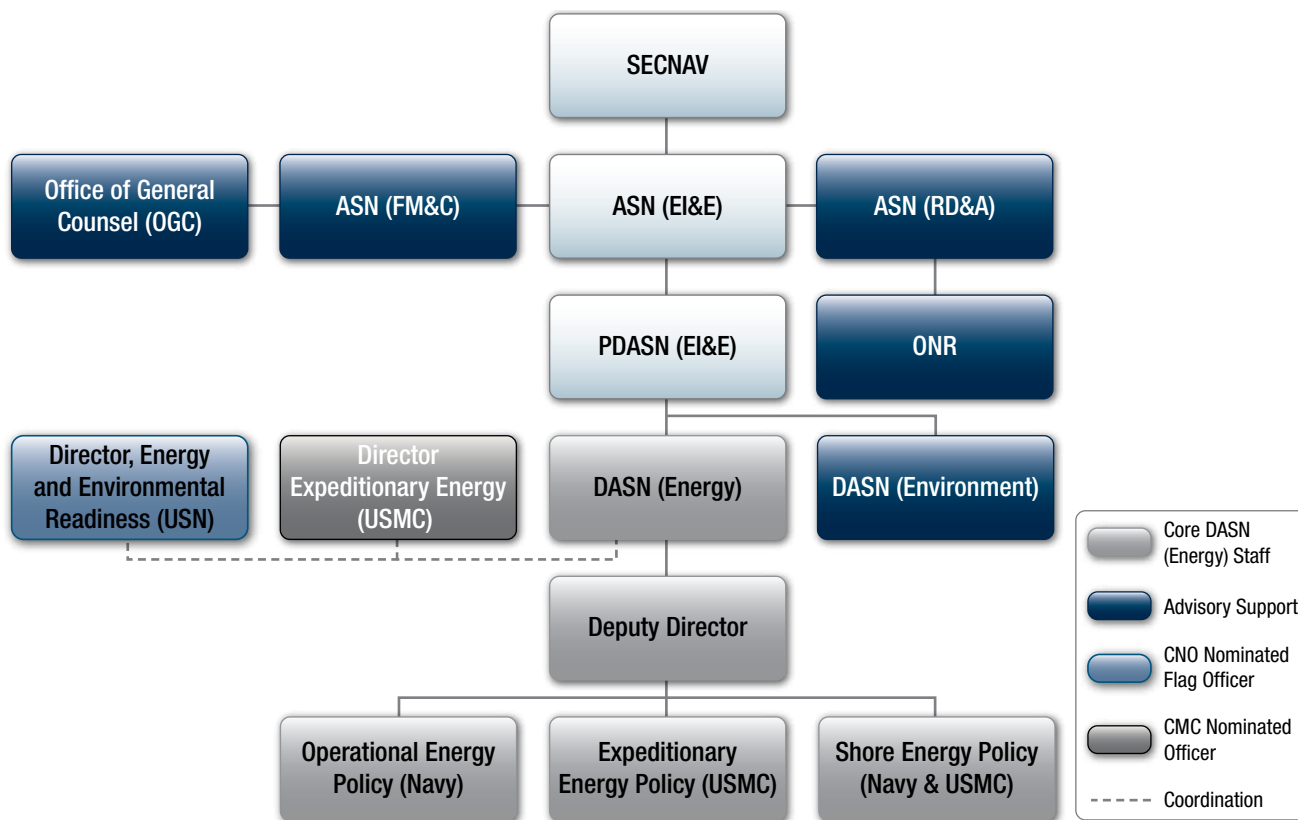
SECNAV

Office of General Counsel (OGC)

ASN (FM&C)

ASN (EI&E)

ASN (RD&A)

PDASN (EI&E)

ONR

Director, Energy and Environmental Readiness (USN)

Director Expeditionary Energy (USMC)

DASN (Energy)

DASN (Environment)

Deputy Director

Operational Energy Policy (Navy)

Expeditionary Energy Policy (USMC)

Shore Energy Policy (Navy & USMC)

Core DASN (Energy) Staff

Advisory Support

CNO Nominated Flag Officer

CMC Nominated Officer

Coordination